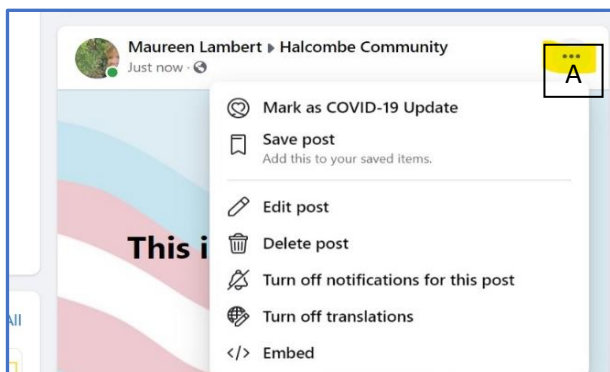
Maureen Lambert ▸ Halcombe Community
Just now ·

A

Mark as COVID-19 Update

Save post
Add this to your saved items.

Edit post

Delete post

Turn off notifications for this post

Turn off translations

</> Embed

This i

All